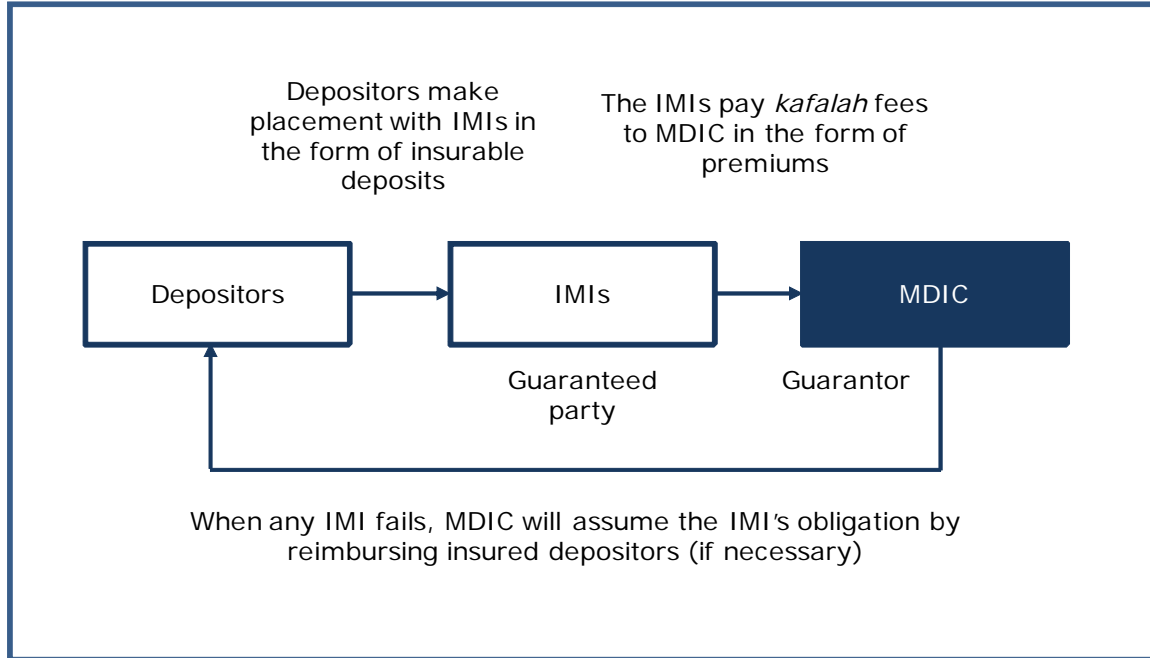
Depositors make placement with IMIs in the form of insurable deposits

The IMIs pay *kafalah* fees to MDIC in the form of premiums

Depositors

IMIs

MDIC

Guaranteed party

Guarantor

When any IMI fails, MDIC will assume the IMI's obligation by reimbursing insured depositors (if necessary)